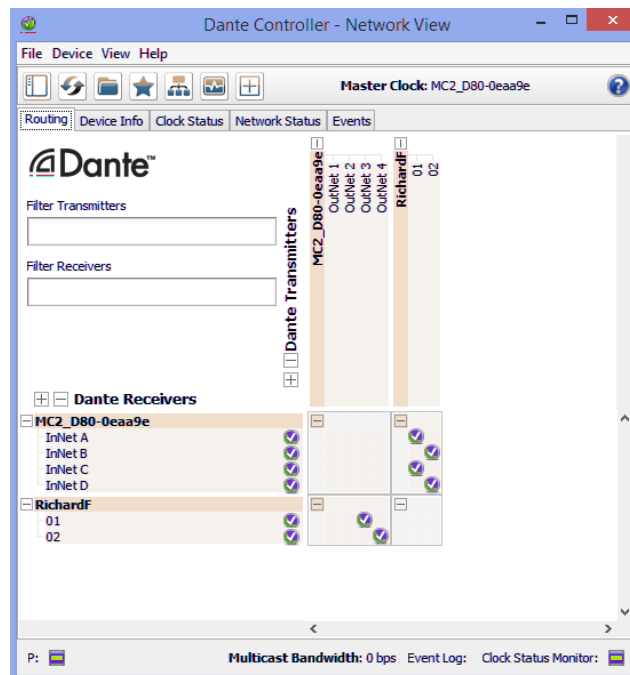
Dante Controller - Network View

File Device View Help

Master Clock: MC2_D80-0eaa9e

Routing | Device Info | Clock Status | Network Status | Events

Dante™

Filter Transmitters

Filter Receivers

Dante Transmitters

MC2_D80-0eaa9e
OutNet 1
OutNet 2
OutNet 3
OutNet 4

RichardF
01
02

Dante Receivers

MC2_D80-0eaa9e
InNet A
InNet B
InNet C
InNet D

RichardF
01
02

P:

Multicast Bandwidth: 0 bps Event Log: Clock Status Monitor: